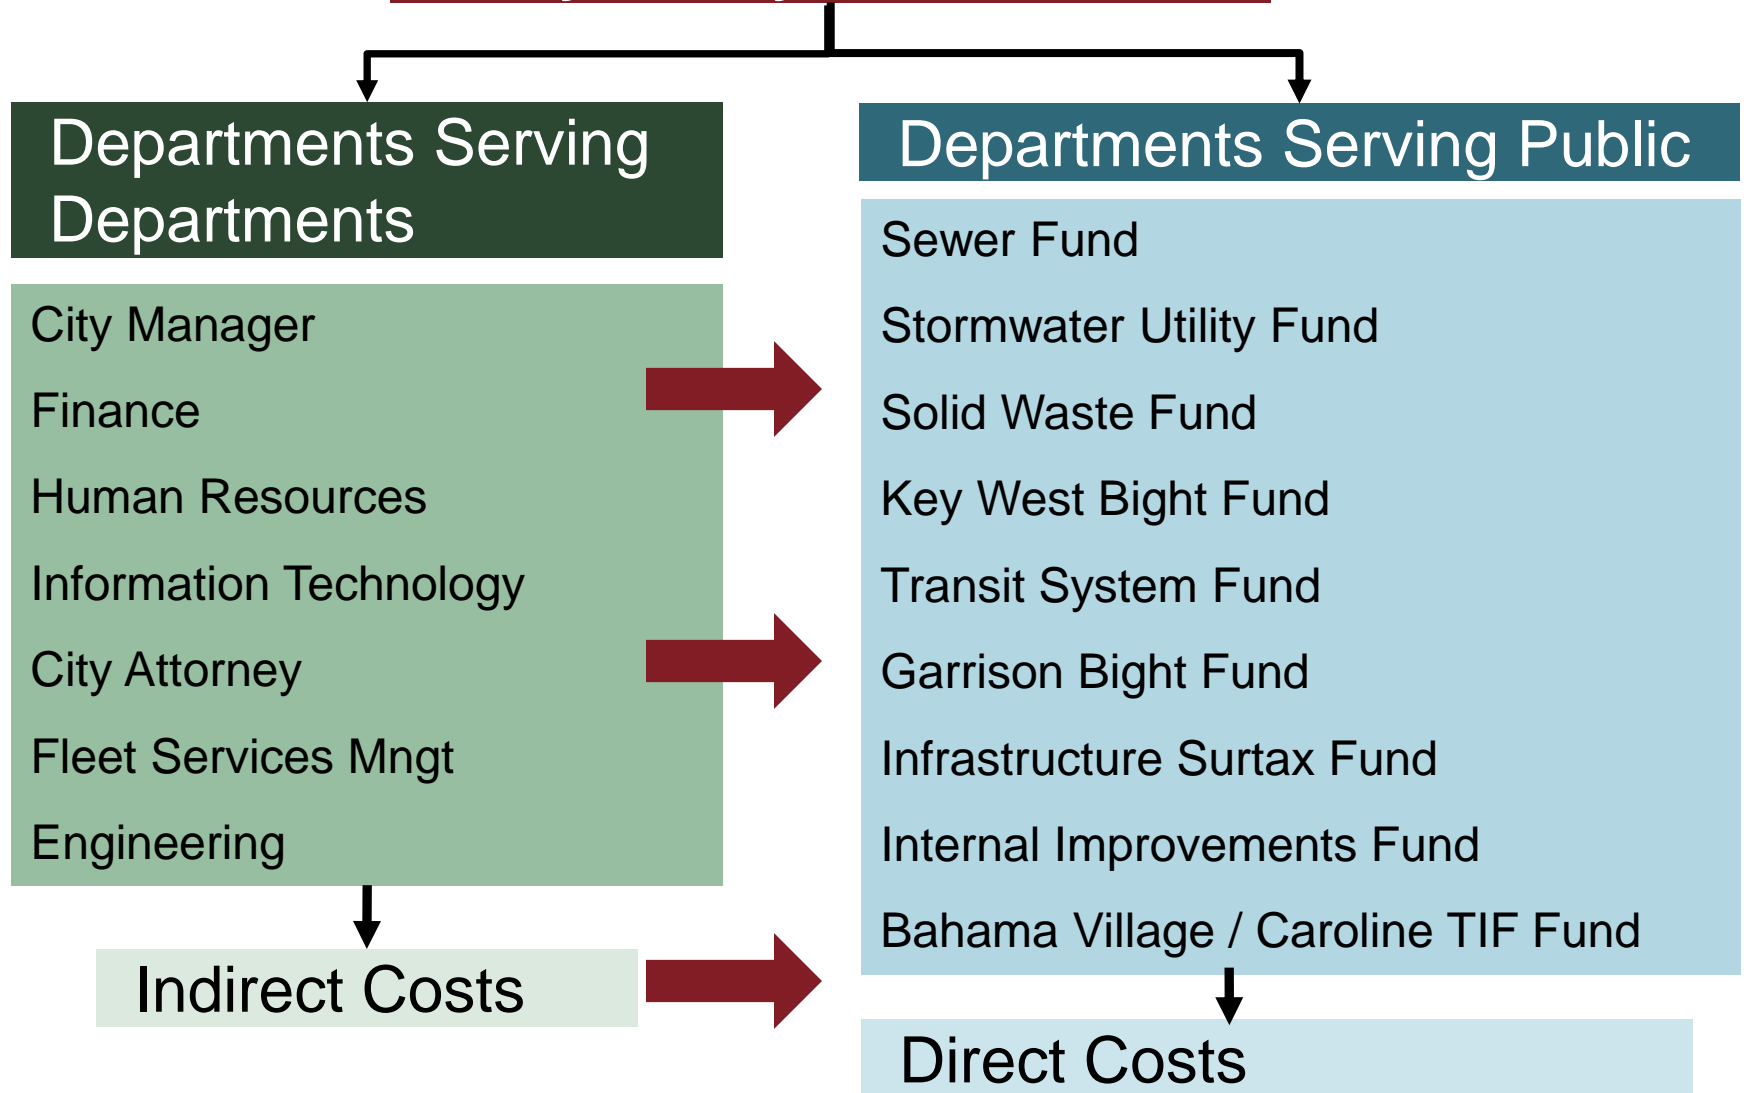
Departments Serving Departments

Departments Serving Public

City Manager
Finance
Human Resources
Information Technology
City Attorney
Fleet Services Mngt
Engineering

Sewer Fund
Stormwater Utility Fund
Solid Waste Fund
Key West Bight Fund
Transit System Fund
Garrison Bight Fund
Infrastructure Surtax Fund
Internal Improvements Fund
Bahama Village / Caroline TIF Fund

Indirect Costs

Direct Costs